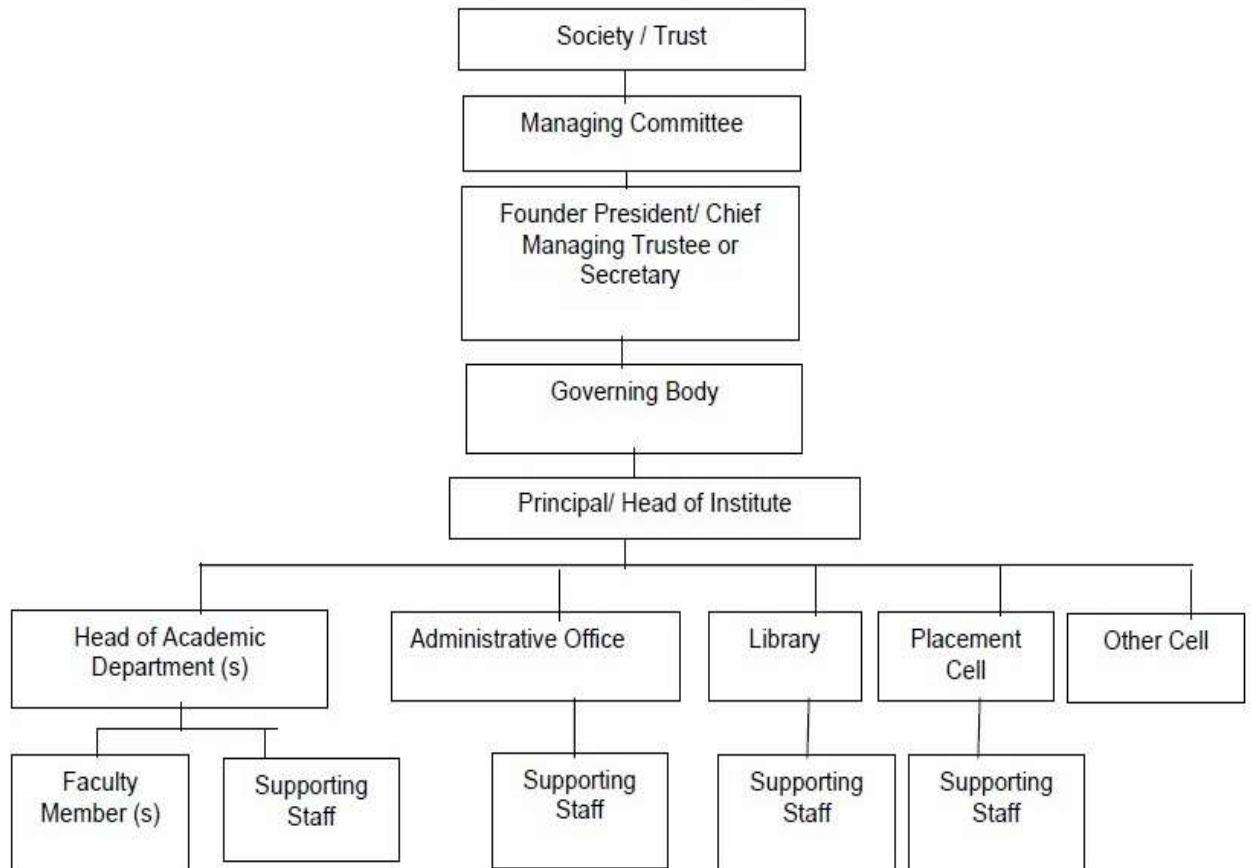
Society / Trust

Managing Committee

Founder President/ Chief Managing Trustee or Secretary

Governing Body

Principal/ Head of Institute

Head of Academic Department (s)

Administrative Office

Library

Placement Cell

Other Cell

Faculty Member (s)

Supporting Staff

Supporting Staff

Supporting Staff

Supporting Staff